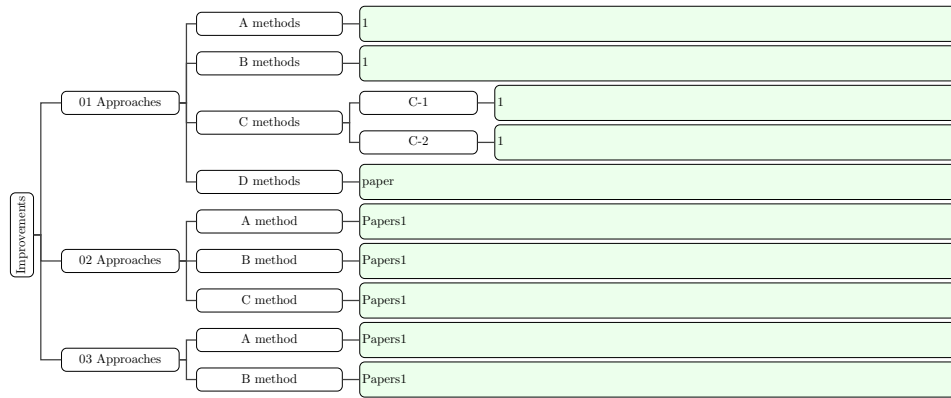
Improvements

01 Approaches

A methods
1

B methods
1

C methods

C-1
1

C-2
1

D methods
paper

02 Approaches

A method
Papers1

B method
Papers1

C method
Papers1

03 Approaches

A method
Papers1

B method
Papers1